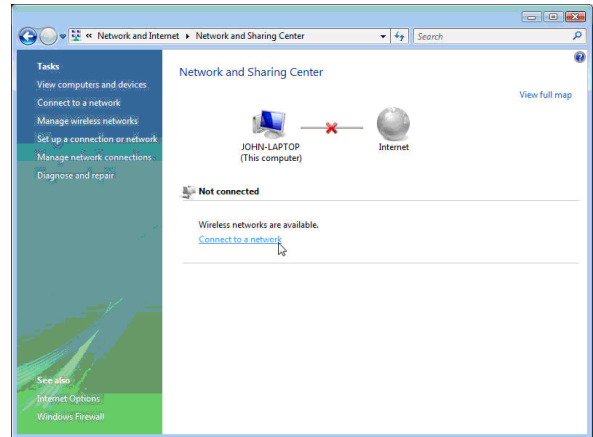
« Network and Internet ▸ Network and Sharing Center

Search

Tasks
View computers and devices
Connect to a network
Manage wireless networks
Set up a connection or network
Manage network connections
Diagnose and repair

Network and Sharing Center

View full map

JOHN-LAPTOP
(This computer)

Internet

Not connected

Wireless networks are available.
Connect to a network

See also
Internet Options
Windows Firewall